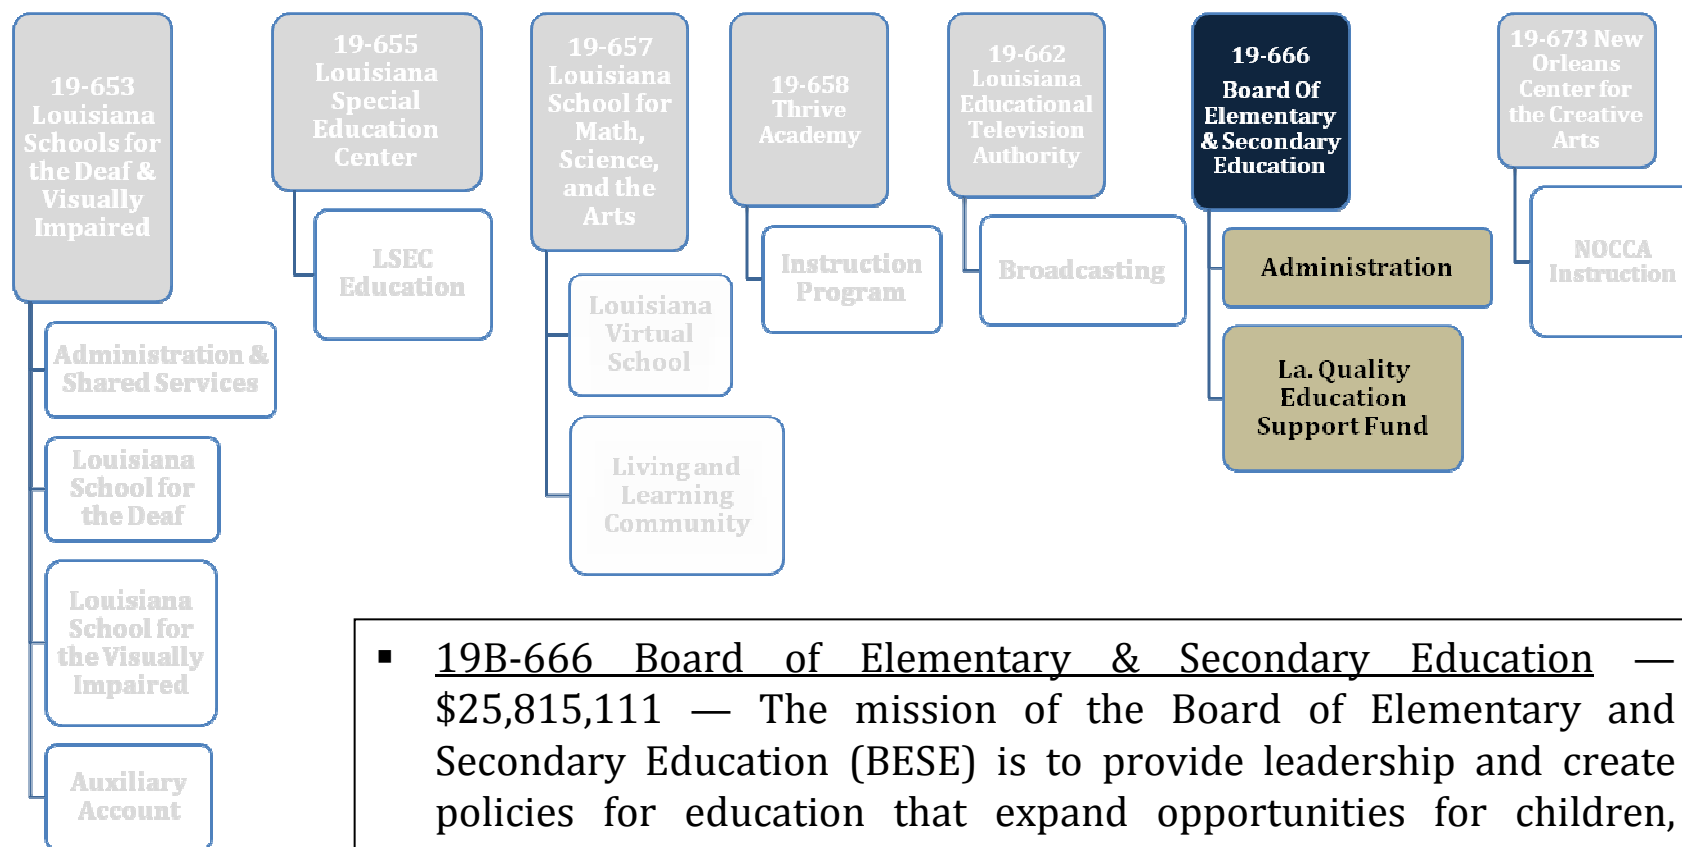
19-653 Louisiana Schools for the Deaf & Visually Impaired

Administration & Shared Services

Louisiana School for the Deaf

Louisiana School for the Visually Impaired

Auxiliary Account

19-655 Louisiana Special Education Center

LSEC Education

19-657 Louisiana School for Math, Science, and the Arts

Louisiana Virtual School

Living and Learning Community

19-658 Thrive Academy

Instruction Program

19-662 Louisiana Educational Television Authority

Broadcasting

19-666 Board Of Elementary & Secondary Education

Administration

La. Quality Education Support Fund

19-673 New Orleans Center for the Creative Arts

NOCCA Instruction

▪ 19B-666 Board of Elementary & Secondary Education — $25,815,111 — The mission of the Board of Elementary and Secondary Education (BESE) is to provide leadership and create policies for education that expand opportunities for children,